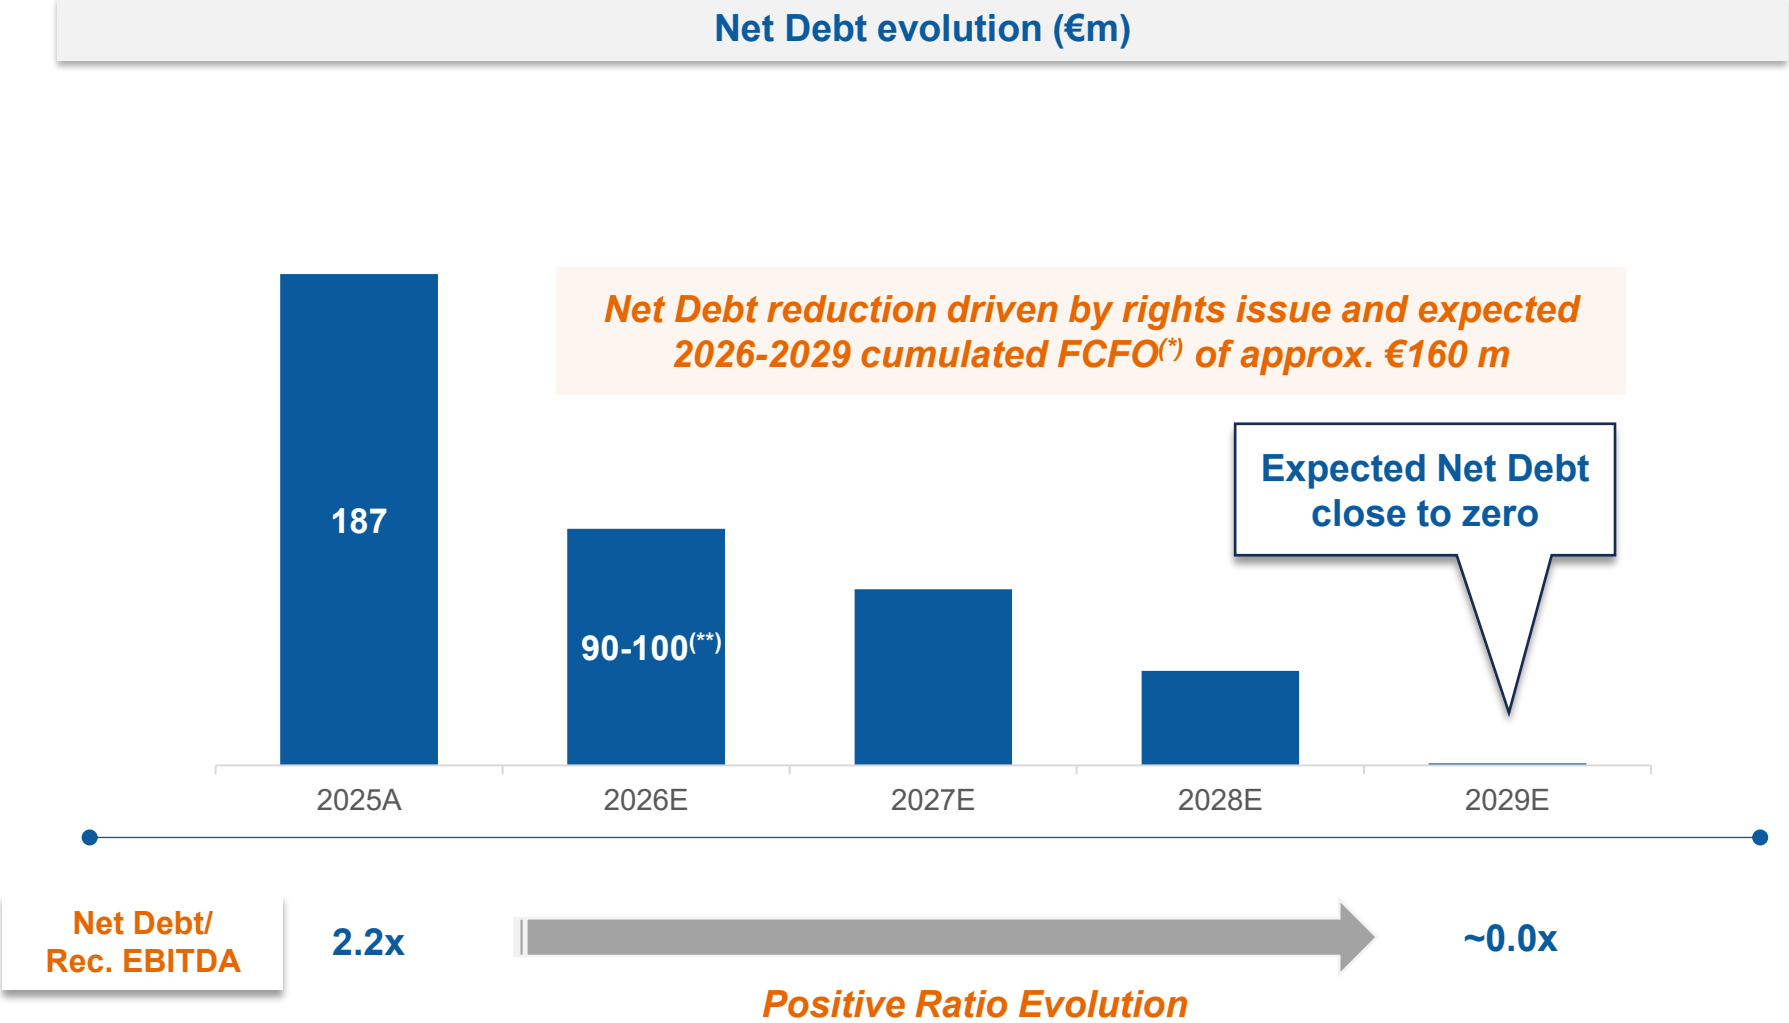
Net Debt evolution (€m)

Net Debt reduction driven by rights issue and expected 2026-2029 cumulated FCFO$^{(*)}$ of approx. €160 m

Expected Net Debt close to zero

187

90-100$^{(**)}$

2025A

2026E

2027E

2028E

2029E

Net Debt/ Rec. EBITDA

2.2x

~0.0x

Positive Ratio Evolution